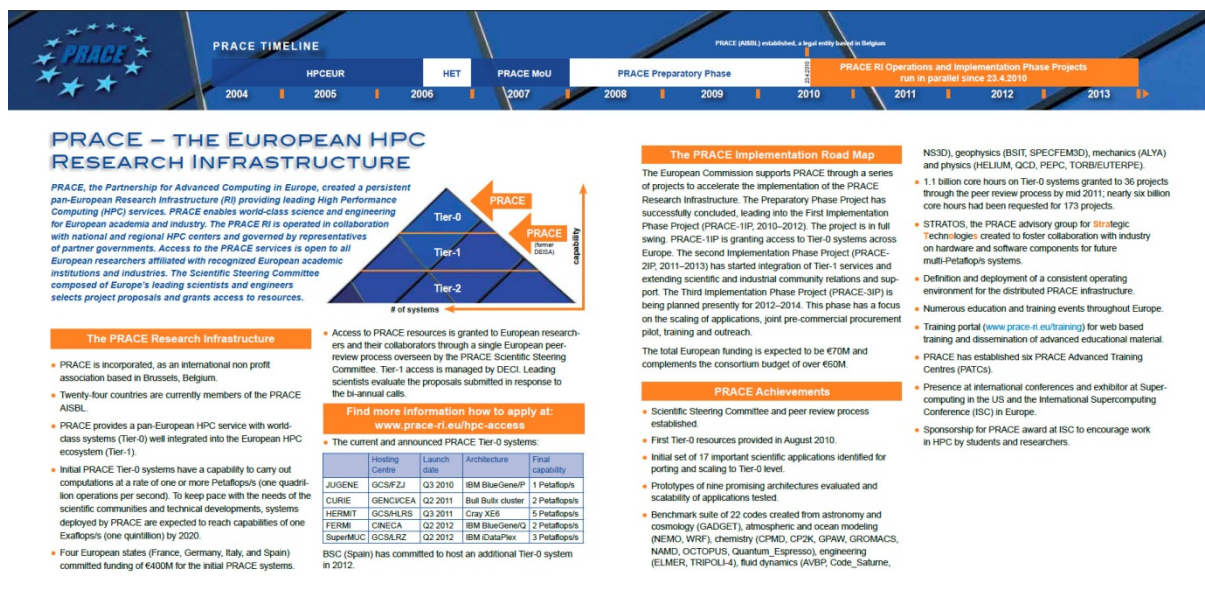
PRACE

PRACE TIMELINE

PRACE (AISBL) established, a legal entity based in Belgium

HPCEUR | HET | PRACE MoU | PRACE Preparatory Phase | 23.4.2010 | PRACE RI Operations and Implementation Phase Projects run in parallel since 23.4.2010

2004 2005 2006 2007 2008 2009 2010 2011 2012 2013

PRACE – THE EUROPEAN HPC RESEARCH INFRASTRUCTURE

PRACE, the Partnership for Advanced Computing in Europe, created a persistent pan-European Research Infrastructure (RI) providing leading High Performance Computing (HPC) services. PRACE enables world-class science and engineering for European academia and industry. The PRACE RI is operated in collaboration with national and regional HPC centers and governed by representatives of partner governments. Access to the PRACE services is open to all European researchers affiliated with recognized European academic institutions and industries. The Scientific Steering Committee composed of Europe's leading scientists and engineers selects project proposals and grants access to resources.

Tier-0
Tier-1
Tier-2
PRACE
PRACE (former DEISA)
capability
# of systems

The PRACE Research Infrastructure

• PRACE is incorporated, as an international non profit association based in Brussels, Belgium.

• Twenty-four countries are currently members of the PRACE AISBL.

• PRACE provides a pan-European HPC service with world-class systems (Tier-0) well integrated into the European HPC ecosystem (Tier-1).

• Initial PRACE Tier-0 systems have a capability to carry out computations at a rate of one or more Petaflops/s (one quadrillion operations per second). To keep pace with the needs of the scientific communities and technical developments, systems deployed by PRACE are expected to reach capabilities of one Exaflops/s (one quintillion) by 2020.

• Four European states (France, Germany, Italy, and Spain) committed funding of €400M for the initial PRACE systems.

• Access to PRACE resources is granted to European researchers and their collaborators through a single European peer-review process overseen by the PRACE Scientific Steering Committee. Tier-1 access is managed by DECI. Leading scientists evaluate the proposals submitted in response to the bi-annual calls.

Find more information how to apply at:
www.prace-ri.eu/hpc-access

• The current and announced PRACE Tier-0 systems:

| | Hosting Centre | Launch date | Architecture | Final capability |
|---|---|---|---|---|
| JUGENE | GCS/FZJ | Q3 2010 | IBM BlueGene/P | 1 Petaflop/s |
| CURIE | GENCI/CEA | Q2 2011 | Bull Bullx cluster | 2 Petaflops/s |
| HERMIT | GCS/HLRS | Q3 2011 | Cray XE6 | 5 Petaflops/s |
| FERMI | CINECA | Q2 2012 | IBM BlueGene/Q | 2 Petaflops/s |
| SuperMUC | GCS/LRZ | Q2 2012 | IBM iDataPlex | 3 Petaflops/s |

BSC (Spain) has committed to host an additional Tier-0 system in 2012.

The PRACE Implementation Road Map

The European Commission supports PRACE through a series of projects to accelerate the implementation of the PRACE Research Infrastructure. The Preparatory Phase Project has successfully concluded, leading into the First Implementation Phase Project (PRACE-1IP, 2010–2012). The project is in full swing. PRACE-1IP is granting access to Tier-0 systems across Europe. The second Implementation Phase Project (PRACE-2IP, 2011–2013) has started integration of Tier-1 services and extending scientific and industrial community relations and support. The Third Implementation Phase Project (PRACE-3IP) is being planned presently for 2012–2014. This phase has a focus on the scaling of applications, joint pre-commercial procurement pilot, training and outreach.

The total European funding is expected to be €70M and complements the consortium budget of over €60M.

PRACE Achievements

• Scientific Steering Committee and peer review process established.

• First Tier-0 resources provided in August 2010.

• Initial set of 17 important scientific applications identified for porting and scaling to Tier-0 level.

• Prototypes of nine promising architectures evaluated and scalability of applications tested.

• Benchmark suite of 22 codes created from astronomy and cosmology (GADGET), atmospheric and ocean modeling (NEMO, WRF), chemistry (CPMD, CP2K, GPAW, GROMACS, NAMD, OCTOPUS, Quantum_Espresso), engineering (ELMER, TRIPOLI-4), fluid dynamics (AVBP, Code_Saturne, NS3D), geophysics (BSIT, SPECFEM3D), mechanics (ALYA) and physics (HELIUM, QCD, PEPC, TORB/EUTERPE).

• 1.1 billion core hours on Tier-0 systems granted to 36 projects through the peer review process by mid 2011; nearly six billion core hours had been requested for 173 projects.

• STRATOS, the PRACE advisory group for Strategic Technologies created to foster collaboration with industry on hardware and software components for future multi-Petaflop/s systems.

• Definition and deployment of a consistent operating environment for the distributed PRACE infrastructure.

• Numerous education and training events throughout Europe.

• Training portal (www.prace-ri.eu/training) for web based training and dissemination of advanced educational material.

• PRACE has established six PRACE Advanced Training Centres (PATCs).

• Presence at international conferences and exhibitor at Supercomputing in the US and the International Supercomputing Conference (ISC) in Europe.

• Sponsorship for PRACE award at ISC to encourage work in HPC by students and researchers.